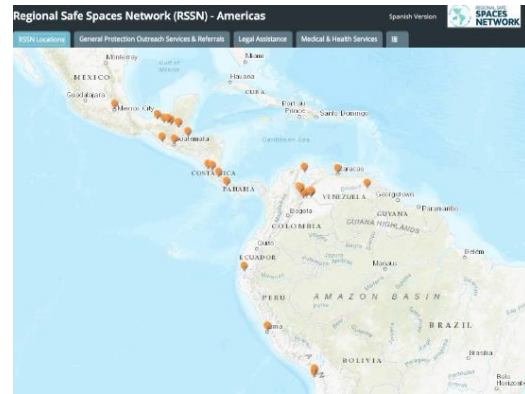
Regional Safe Spaces Network (RSSN) - Americas

Spanish Version

REGIONAL SAFE SPACES NETWORK

RSSN Locations

General Protection Outreach Services & Referrals

Legal Assistance

Medical & Health Services

Monterrey

Miami

MEXICO

Gulf of Mexico

Havana

Guadalajara

CUBA

Mexico City

Port-au-Prince

Santo Domingo

Guatemala

Caribbean Sea

COSTA RICA

Caracas

PANAMA

Georgetown

VENEZUELA

Paramaribo

Bogota

GUYANA

COLOMBIA

GUIANA HIGHLANDS

Quito

ECUADOR

Belém

Manaus

PERU

AMAZON BASIN

Lima

BRAZIL

BOLIVIA

Brasilia

Belo Horizonte